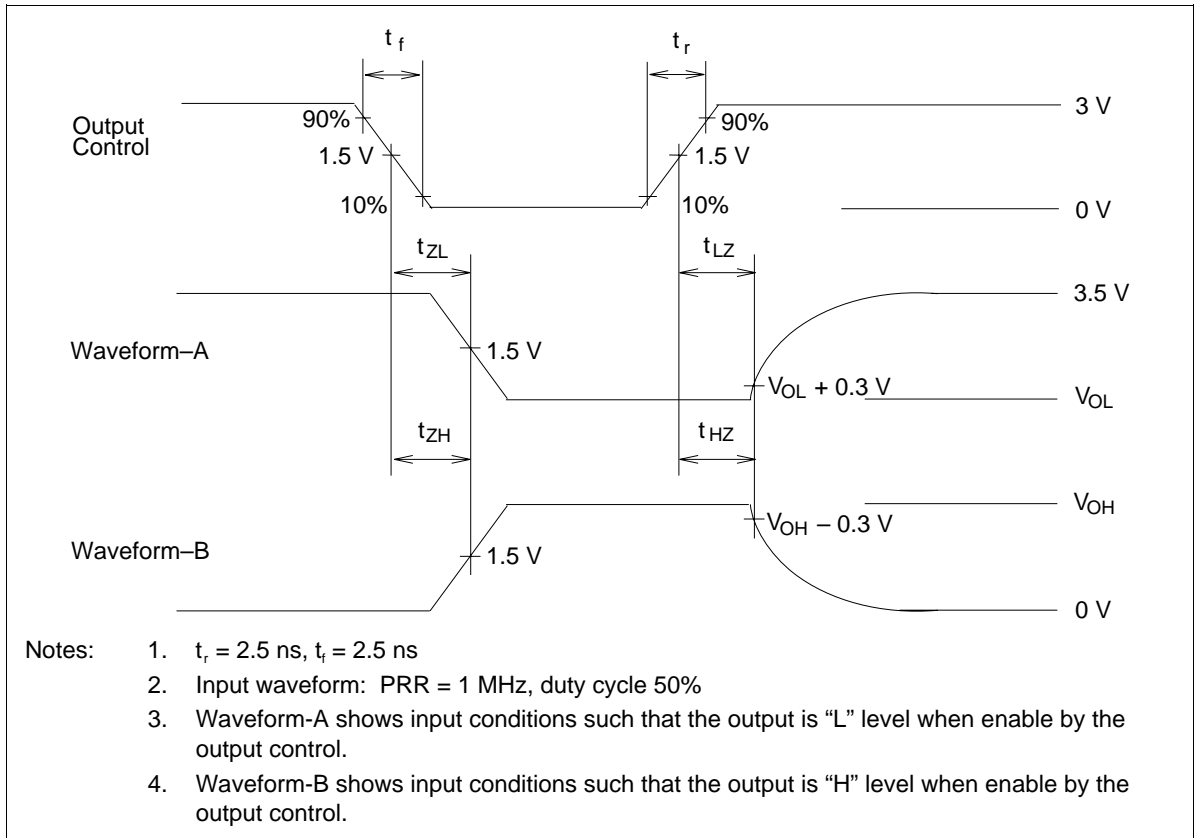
$t_f$

$t_r$

Output Control

90%

1.5 V

10%

90%

1.5 V

10%

3 V

0 V

$t_{ZL}$

$t_{LZ}$

3.5 V

Waveform–A

1.5 V

$V_{OL}$ + 0.3 V

$V_{OL}$

$t_{ZH}$

$t_{HZ}$

$V_{OH}$

$V_{OH}$ – 0.3 V

Waveform–B

1.5 V

0 V

Notes: 1. $t_r$ = 2.5 ns, $t_f$ = 2.5 ns

2. Input waveform: PRR = 1 MHz, duty cycle 50%

3. Waveform-A shows input conditions such that the output is “L” level when enable by the output control.

4. Waveform-B shows input conditions such that the output is “H” level when enable by the output control.